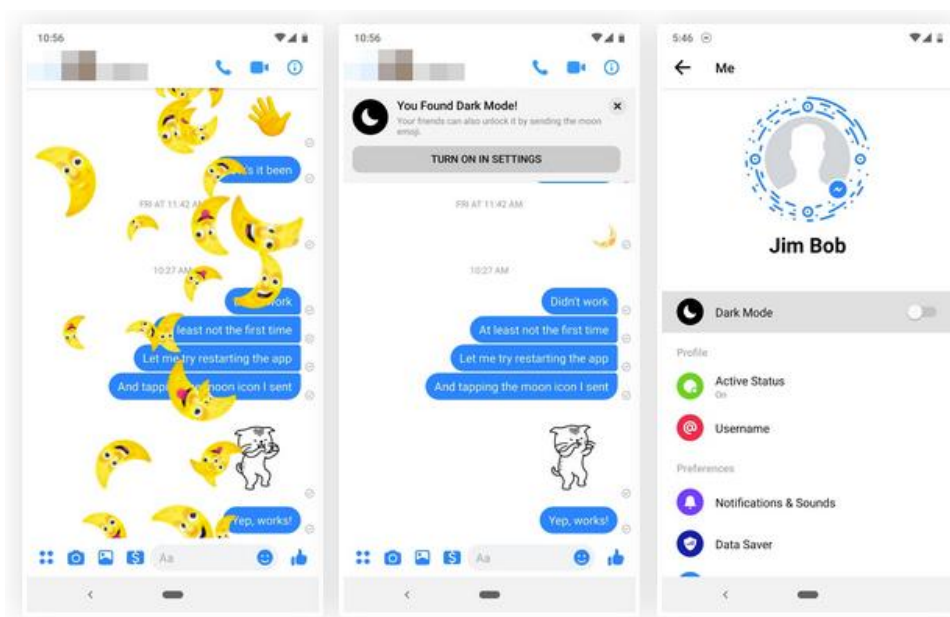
10:56

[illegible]s it been

FRI AT 11:42 AM

10:27 AM

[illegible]work

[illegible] least not the first time

Let me try restarting the app

And tappi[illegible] moon icon I sent

Yep, works!

Aa

10:56

You Found Dark Mode!

Your friends can also unlock it by sending the moon emoji.

TURN ON IN SETTINGS

FRI AT 11:42 AM

10:27 AM

Didn't work

At least not the first time

Let me try restarting the app

And tapping the moon icon I sent

Yep, works!

Aa

5:46

Me

Jim Bob

Dark Mode

Profile

Active Status

On

Username

Preferences

Notifications & Sounds

Data Saver